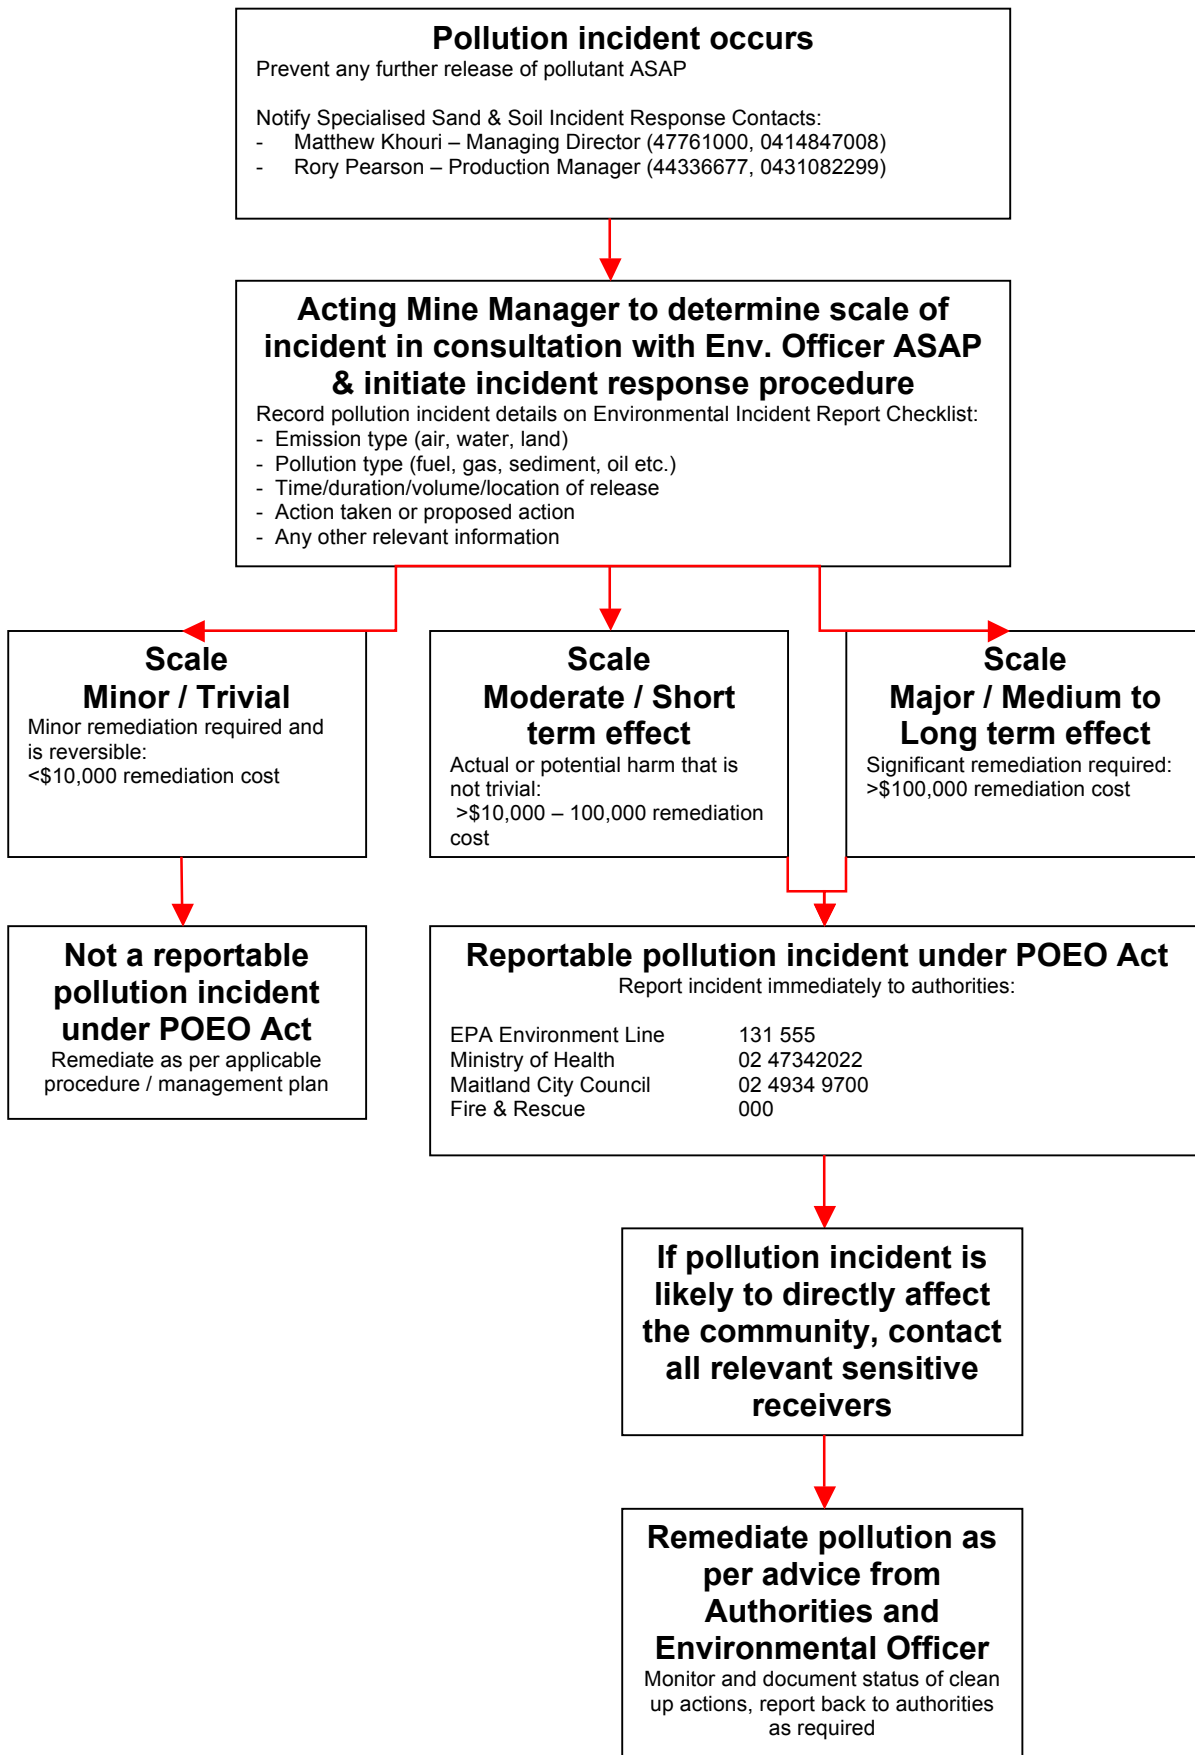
Pollution incident occurs
Prevent any further release of pollutant ASAP

Notify Specialised Sand & Soil Incident Response Contacts:
- Matthew Khouri – Managing Director (47761000, 0414847008)
- Rory Pearson – Production Manager (44336677, 0431082299)

Acting Mine Manager to determine scale of incident in consultation with Env. Officer ASAP & initiate incident response procedure
Record pollution incident details on Environmental Incident Report Checklist:
- Emission type (air, water, land)
- Pollution type (fuel, gas, sediment, oil etc.)
- Time/duration/volume/location of release
- Action taken or proposed action
- Any other relevant information

Scale
Minor / Trivial
Minor remediation required and is reversible:
<$10,000 remediation cost

Scale
Moderate / Short term effect
Actual or potential harm that is not trivial:
>$10,000 – 100,000 remediation cost

Scale
Major / Medium to Long term effect
Significant remediation required:
>$100,000 remediation cost

Not a reportable pollution incident under POEO Act
Remediate as per applicable procedure / management plan

Reportable pollution incident under POEO Act
Report incident immediately to authorities:

| | |
|---|---|
| EPA Environment Line | 131 555 |
| Ministry of Health | 02 47342022 |
| Maitland City Council | 02 4934 9700 |
| Fire & Rescue | 000 |

If pollution incident is likely to directly affect the community, contact all relevant sensitive receivers

Remediate pollution as per advice from Authorities and Environmental Officer
Monitor and document status of clean up actions, report back to authorities as required